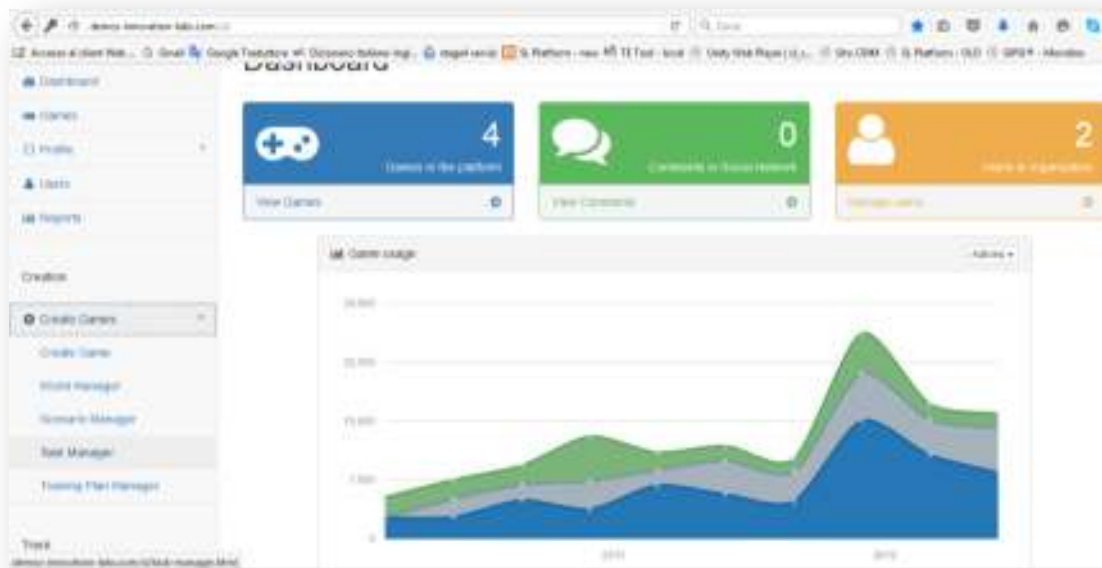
demo.innovation-labs.com

Q Cerca

Accesso ai client Web... G Gmail Google Traduttore Dizionario italiano ingl... Google Traduttore ... E Platform - new TE Tool - local Unity Web Player | U... Uni CRM E Platform - OLD GPS* - Mondino

Dashboard

Dashboard

Games

Profile

Users

Reports

4

Games in the platform

View Games

0

Comments in Social Network

View Comments

2

Users in organization

Manage users

Game usage

Actions

20,000

15,000

10,000

5,000

0

2014

2015

Creation

Create Games

Create Game

World Manager

Scenario Manager

Task Manager

Training Plan Manager

Track

demo.innovation-labs.com/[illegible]